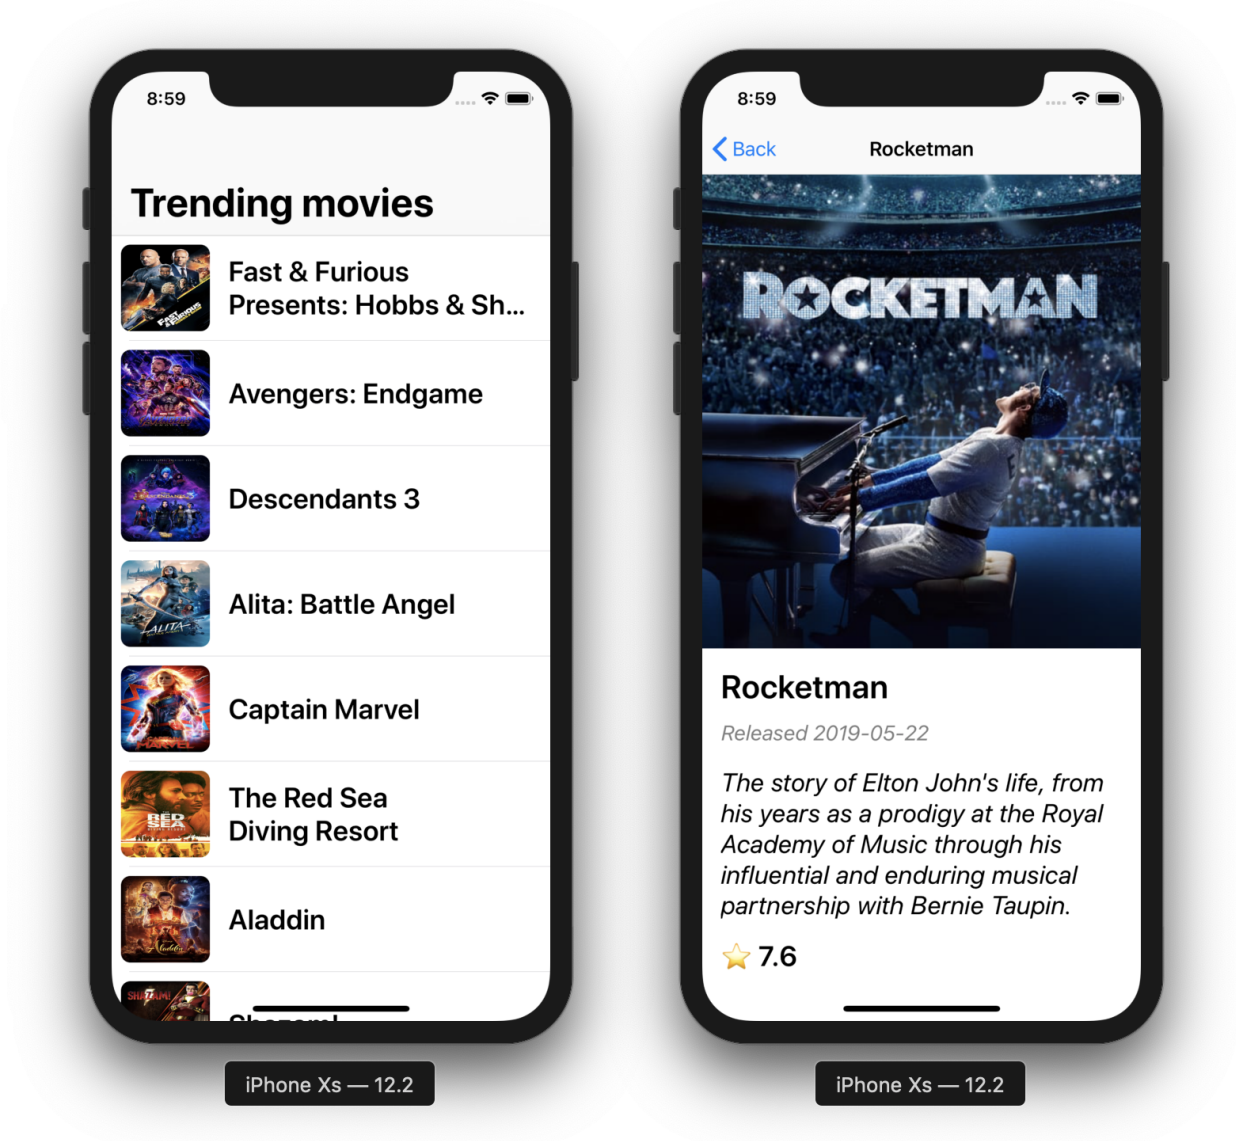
8:59

Trending movies

Fast & Furious Presents: Hobbs & Sh...

Avengers: Endgame

Descendants 3

Alita: Battle Angel

Captain Marvel

The Red Sea Diving Resort

Aladdin

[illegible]

iPhone Xs — 12.2

8:59

Back

Rocketman

ROCKETMAN

Rocketman

Released 2019-05-22

The story of Elton John's life, from his years as a prodigy at the Royal Academy of Music through his influential and enduring musical partnership with Bernie Taupin.

7.6

iPhone Xs — 12.2